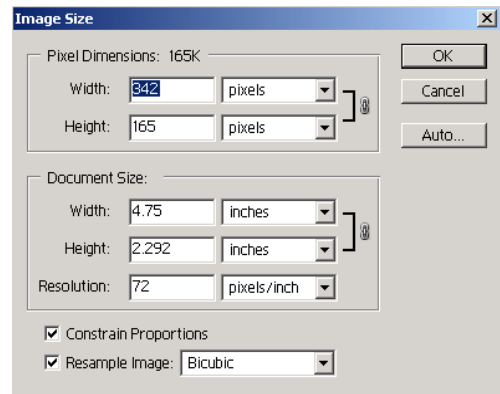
Image Size

Pixel Dimensions: 165K

Width: 342 pixels

Height: 165 pixels

Document Size:

Width: 4.75 inches

Height: 2.292 inches

Resolution: 72 pixels/inch

Constrain Proportions

Resample Image: Bicubic

OK

Cancel

Auto...